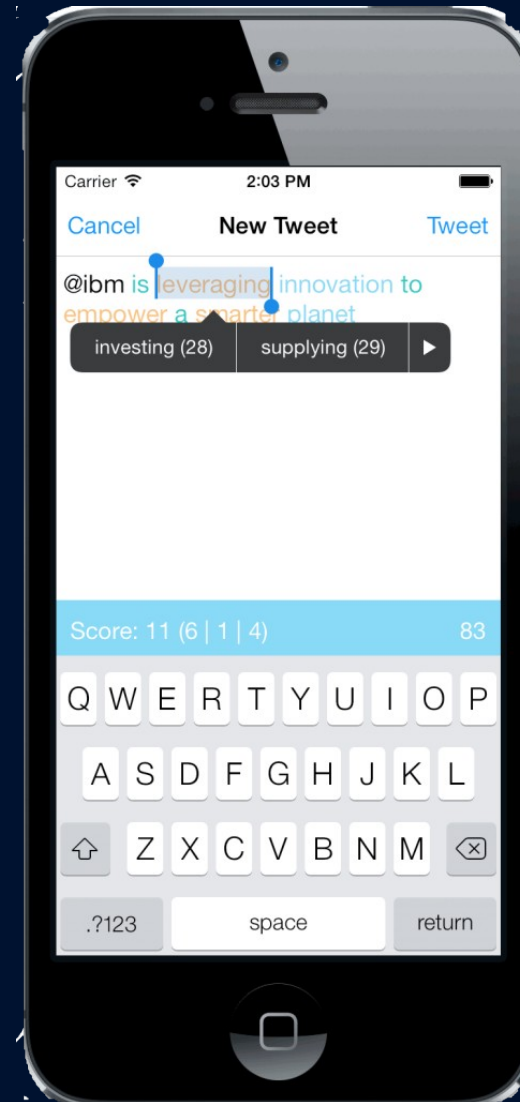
Carrier

2:03 PM

Cancel

New Tweet

Tweet

@ibm is leveraging innovation to empower a smarter planet

investing (28)

supplying (29)

Score: 11 (6 | 1 | 4)

83

Q W E R T Y U I O P

A S D F G H J K L

Z X C V B N M

.?123

space

return